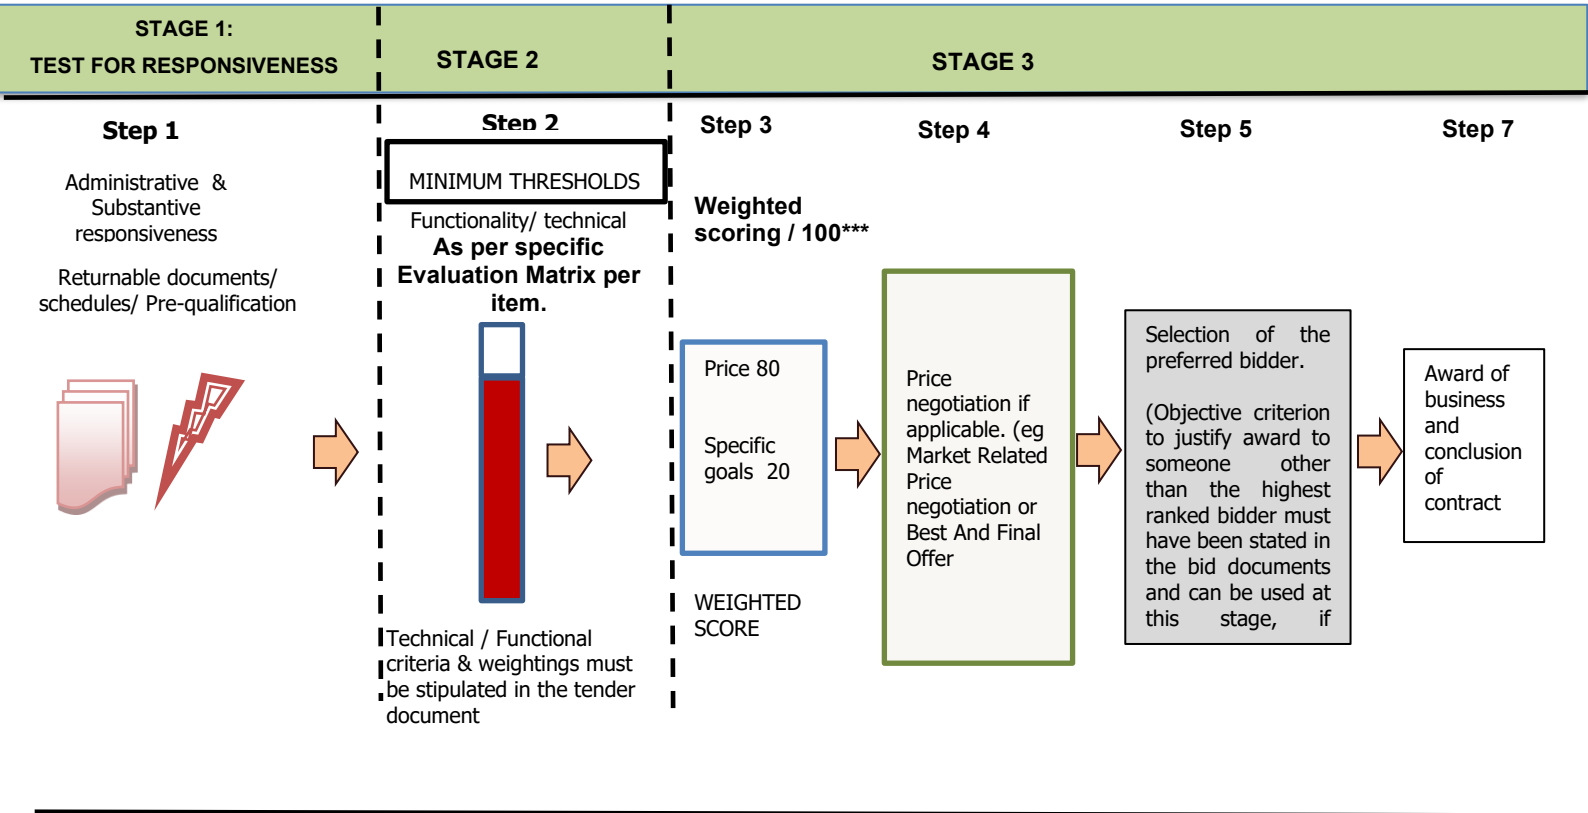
STAGE 1:
TEST FOR RESPONSIVENESS

STAGE 2

STAGE 3

Step 1

Administrative & Substantive responsiveness

Returnable documents/ schedules/ Pre-qualification

Step 2

MINIMUM THRESHOLDS

Functionality/ technical
As per specific Evaluation Matrix per item.

Technical / Functional criteria & weightings must be stipulated in the tender document

Step 3

Weighted scoring / 100***

Price 80

Specific goals 20

WEIGHTED SCORE

Step 4

Price negotiation if applicable. (eg Market Related Price negotiation or Best And Final Offer

Step 5

Selection of the preferred bidder.

(Objective criterion to justify award to someone other than the highest ranked bidder must have been stated in the bid documents and can be used at this stage, if

Step 7

Award of business and conclusion of contract